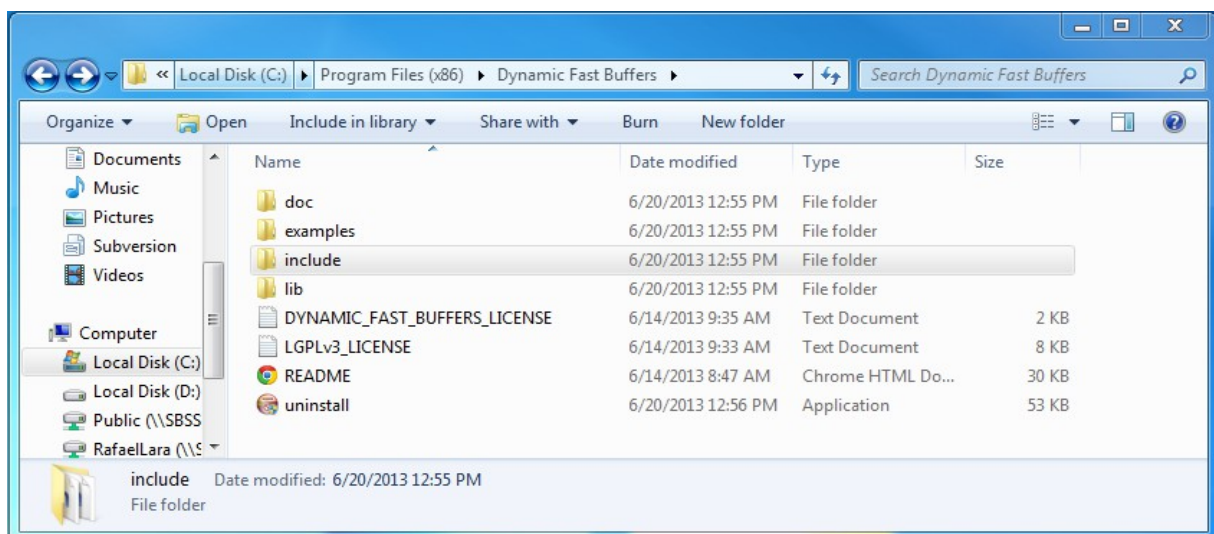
« Local Disk (C:) ▸ Program Files (x86) ▸ Dynamic Fast Buffers ▸

Search Dynamic Fast Buffers

Organize ▾ Open Include in library ▾ Share with ▾ Burn New folder

Documents
Music
Pictures
Subversion
Videos

Computer
Local Disk (C:)
Local Disk (D:)
Public (\\SBSS
RafaelLara (\\S

| Name | Date modified | Type | Size |
|---|---|---|---|
| doc | 6/20/2013 12:55 PM | File folder | |
| examples | 6/20/2013 12:55 PM | File folder | |
| include | 6/20/2013 12:55 PM | File folder | |
| lib | 6/20/2013 12:55 PM | File folder | |
| DYNAMIC_FAST_BUFFERS_LICENSE | 6/14/2013 9:35 AM | Text Document | 2 KB |
| LGPLv3_LICENSE | 6/14/2013 9:33 AM | Text Document | 8 KB |
| README | 6/14/2013 8:47 AM | Chrome HTML Do... | 30 KB |
| uninstall | 6/20/2013 12:56 PM | Application | 53 KB |

include Date modified: 6/20/2013 12:55 PM
File folder